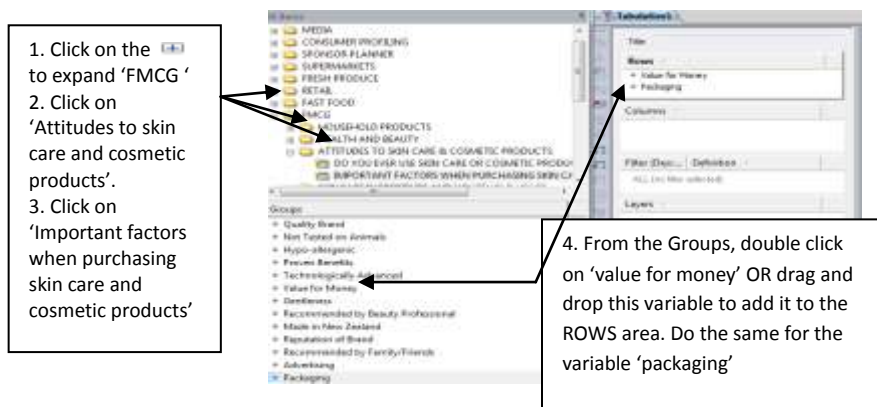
1. Click on the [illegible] to expand 'FMCG '
2. Click on 'Attitudes to skin care and cosmetic products'.
3. Click on 'Important factors when purchasing skin care and cosmetic products'

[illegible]
MEDIA
CONSUMER PROFILING
SPONSOR PLANNER
SUPERMARKETS
FRESH PRODUCE
RETAIL
FAST FOOD
FMCG
HOUSEHOLD PRODUCTS
HEALTH AND BEAUTY
ATTITUDES TO SKIN CARE & COSMETIC PRODUCTS
DO YOU EVER USE SKIN CARE OR COSMETIC PRODU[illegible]
IMPORTANT FACTORS WHEN PURCHASING SKIN C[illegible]

Groups
Quality Brand
Not Tested on Animals
Hypo-allergenic
Proven Benefits
Technologically Advanced
Value for Money
Gentleness
Recommended by Beauty Professional
Made in New Zealand
Reputation of Brand
Recommended by Family/Friends
Advertising
Packaging

Tabulation1
Title
Rows
Value for Money
Packaging
Columns
Filter (Desc... Definition
ALL (no filter selected)
Layers

4. From the Groups, double click on 'value for money' OR drag and drop this variable to add it to the ROWS area. Do the same for the variable 'packaging'